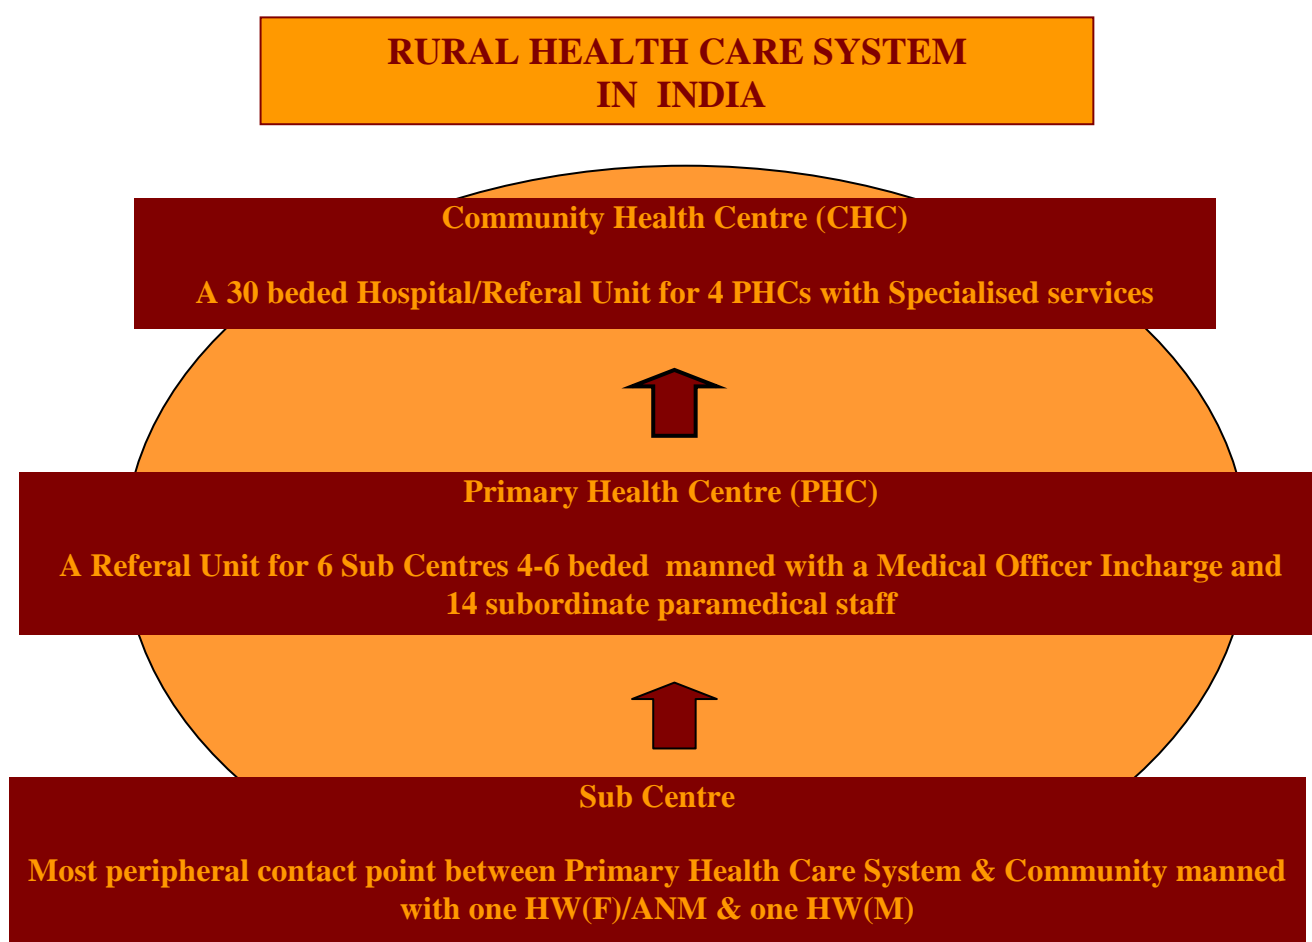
RURAL HEALTH CARE SYSTEM
IN INDIA

Community Health Centre (CHC)

A 30 beded Hospital/Referal Unit for 4 PHCs with Specialised services

Primary Health Centre (PHC)

A Referal Unit for 6 Sub Centres 4-6 beded manned with a Medical Officer Incharge and 14 subordinate paramedical staff

Sub Centre

Most peripheral contact point between Primary Health Care System & Community manned with one HW(F)/ANM & one HW(M)